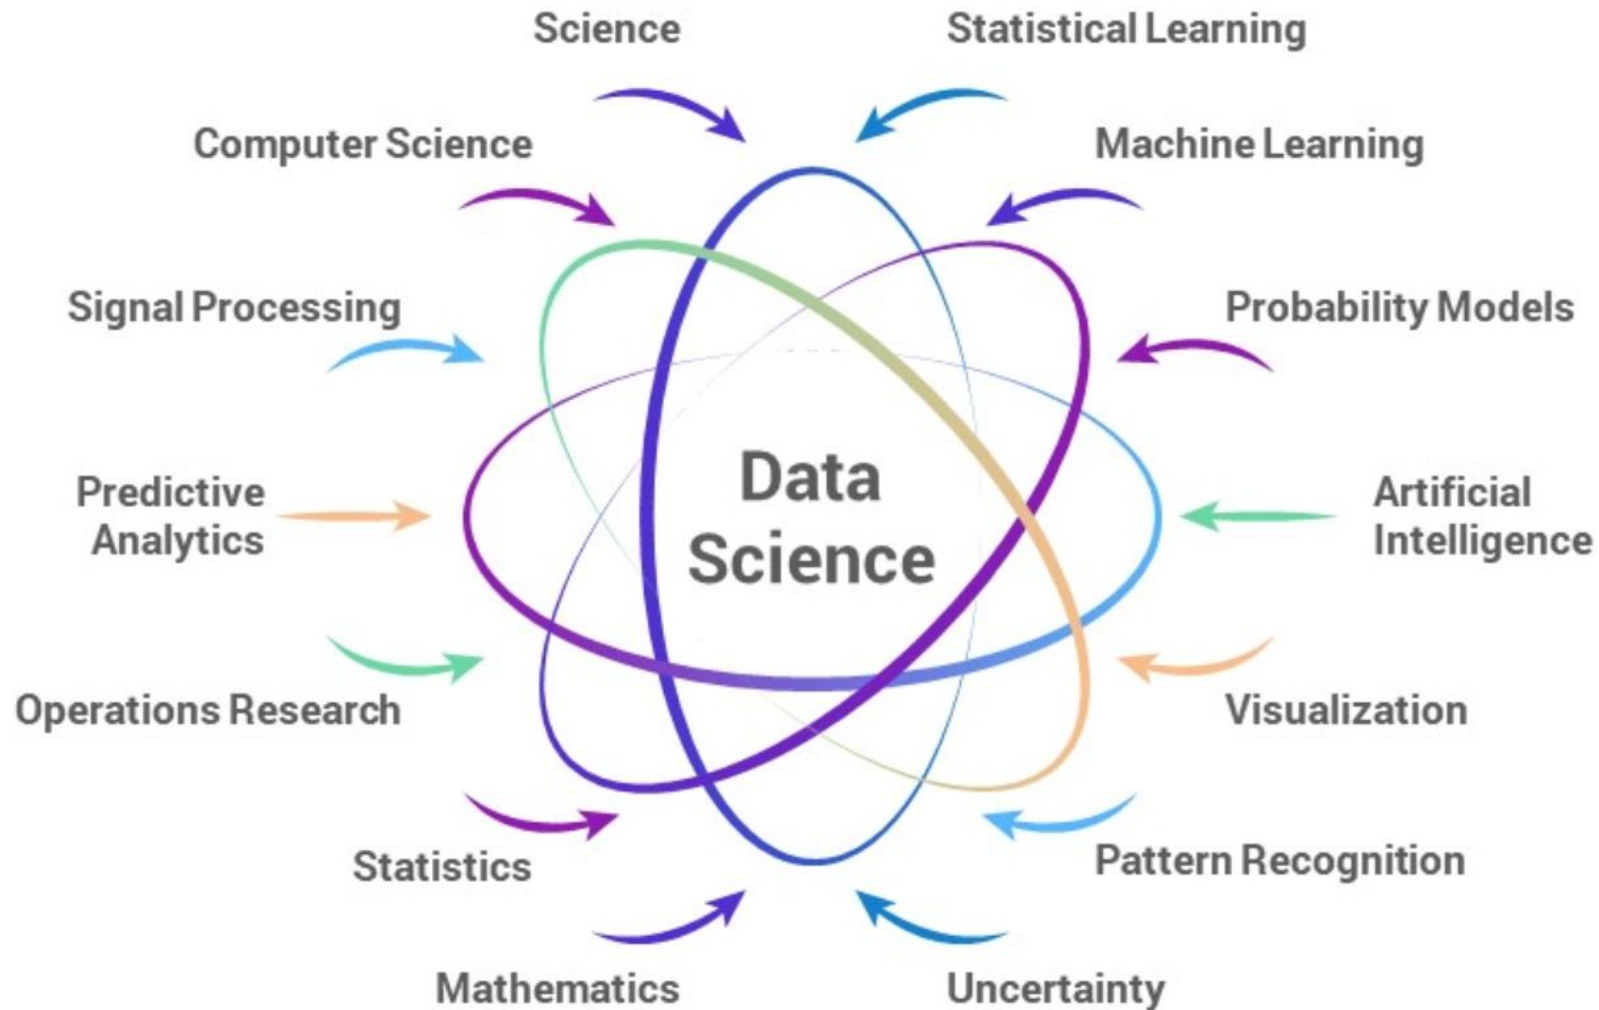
Science

Statistical Learning

Computer Science

Machine Learning

Signal Processing

Probability Models

Predictive Analytics

Data Science

Artificial Intelligence

Operations Research

Visualization

Statistics

Pattern Recognition

Mathematics

Uncertainty